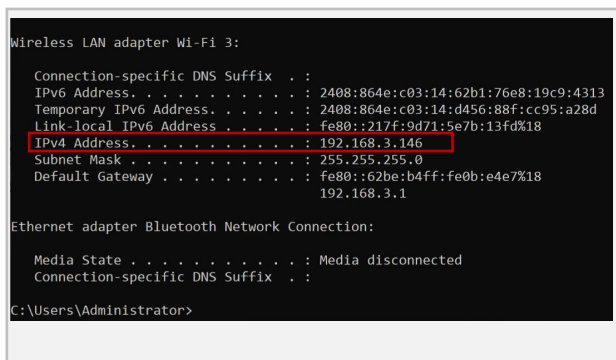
Wireless LAN adapter Wi-Fi 3:

Connection-specific DNS Suffix . :
IPv6 Address. . . . . . . . . . . : 2408:864e:c03:14:62b1:76e8:19c9:4313
Temporary IPv6 Address. . . . . . : 2408:864e:c03:14:d456:88f:cc95:a28d
Link-local IPv6 Address . . . . . : fe80::217f:9d71:5e7b:13fd%18
IPv4 Address. . . . . . . . . . . : 192.168.3.146
Subnet Mask . . . . . . . . . . . : 255.255.255.0
Default Gateway . . . . . . . . . : fe80::62be:b4ff:fe0b:e4e7%18
192.168.3.1

Ethernet adapter Bluetooth Network Connection:

Media State . . . . . . . . . . . : Media disconnected
Connection-specific DNS Suffix . :

C:\Users\Administrator>